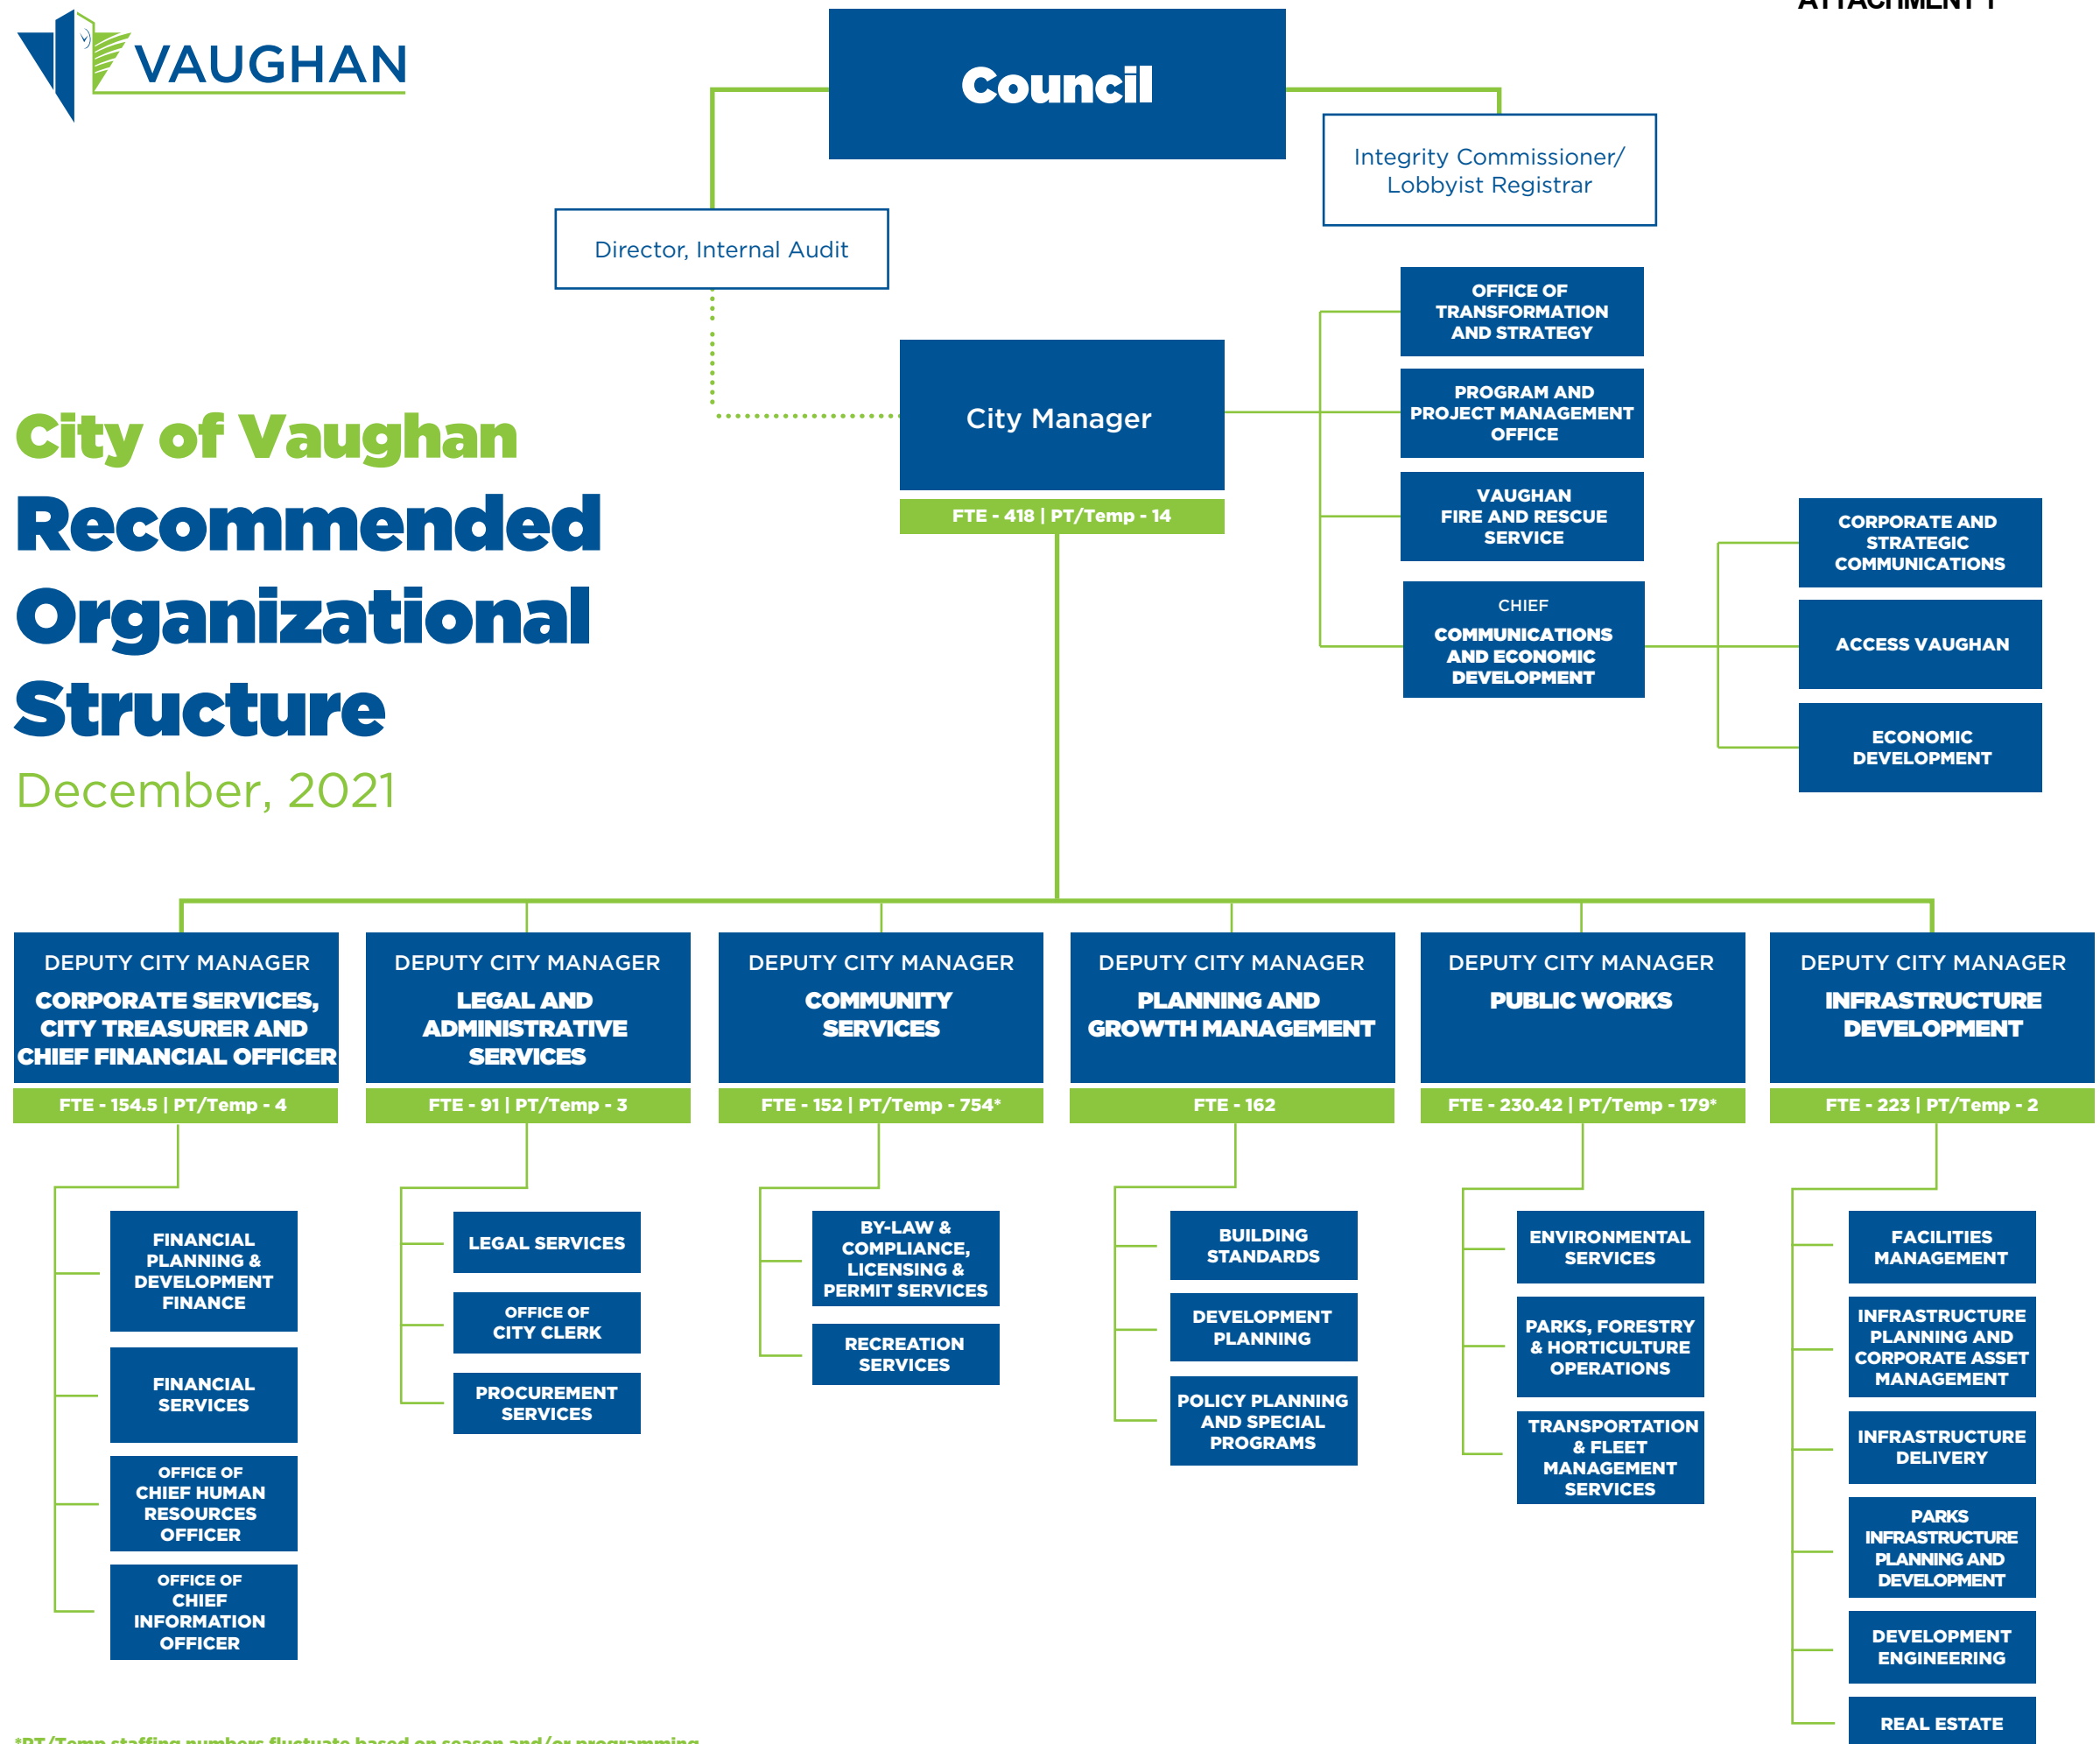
ATTACHMENT 1

VAUGHAN

Council

Integrity Commissioner/ Lobbyist Registrar

Director, Internal Audit

City of Vaughan
Recommended Organizational Structure
December, 2021

City Manager
FTE - 418 | PT/Temp - 14

OFFICE OF TRANSFORMATION AND STRATEGY

PROGRAM AND PROJECT MANAGEMENT OFFICE

VAUGHAN FIRE AND RESCUE SERVICE

CHIEF COMMUNICATIONS AND ECONOMIC DEVELOPMENT

CORPORATE AND STRATEGIC COMMUNICATIONS

ACCESS VAUGHAN

ECONOMIC DEVELOPMENT

DEPUTY CITY MANAGER
CORPORATE SERVICES, CITY TREASURER AND CHIEF FINANCIAL OFFICER
FTE - 154.5 | PT/Temp - 4

FINANCIAL PLANNING & DEVELOPMENT FINANCE

FINANCIAL SERVICES

OFFICE OF CHIEF HUMAN RESOURCES OFFICER

OFFICE OF CHIEF INFORMATION OFFICER

DEPUTY CITY MANAGER
LEGAL AND ADMINISTRATIVE SERVICES
FTE - 91 | PT/Temp - 3

LEGAL SERVICES

OFFICE OF CITY CLERK

PROCUREMENT SERVICES

DEPUTY CITY MANAGER
COMMUNITY SERVICES
FTE - 152 | PT/Temp - 754*

BY-LAW & COMPLIANCE, LICENSING & PERMIT SERVICES

RECREATION SERVICES

DEPUTY CITY MANAGER
PLANNING AND GROWTH MANAGEMENT
FTE - 162

BUILDING STANDARDS

DEVELOPMENT PLANNING

POLICY PLANNING AND SPECIAL PROGRAMS

DEPUTY CITY MANAGER
PUBLIC WORKS
FTE - 230.42 | PT/Temp - 179*

ENVIRONMENTAL SERVICES

PARKS, FORESTRY & HORTICULTURE OPERATIONS

TRANSPORTATION & FLEET MANAGEMENT SERVICES

DEPUTY CITY MANAGER
INFRASTRUCTURE DEVELOPMENT
FTE - 223 | PT/Temp - 2

FACILITIES MANAGEMENT

INFRASTRUCTURE PLANNING AND CORPORATE ASSET MANAGEMENT

INFRASTRUCTURE DELIVERY

PARKS INFRASTRUCTURE PLANNING AND DEVELOPMENT

DEVELOPMENT ENGINEERING

REAL ESTATE

*PT/Temp staffing numbers fluctuate based on season and/or programming